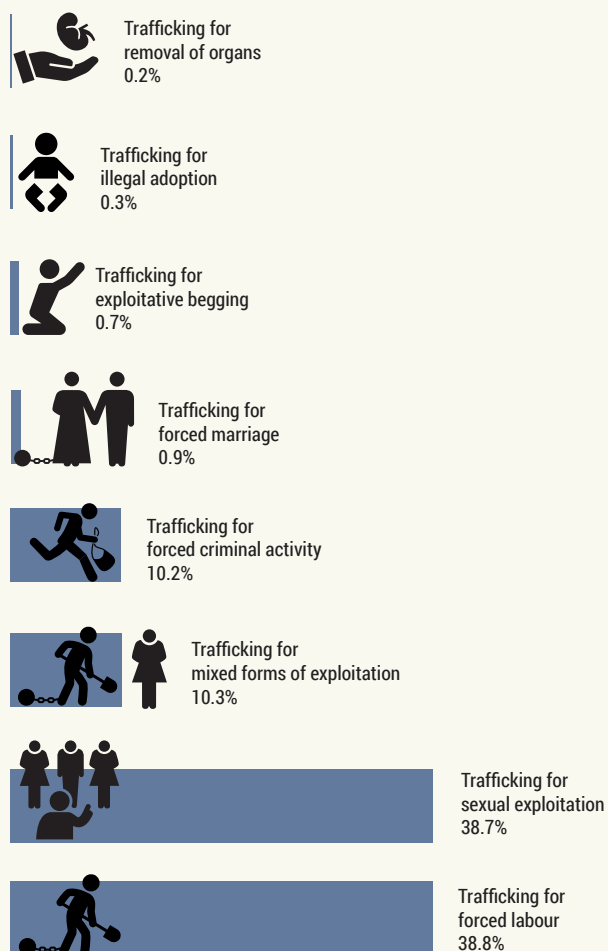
Trafficking for removal of organs
0.2%

Trafficking for illegal adoption
0.3%

Trafficking for exploitative begging
0.7%

Trafficking for forced marriage
0.9%

Trafficking for forced criminal activity
10.2%

Trafficking for mixed forms of exploitation
10.3%

Trafficking for sexual exploitation
38.7%

Trafficking for forced labour
38.8%